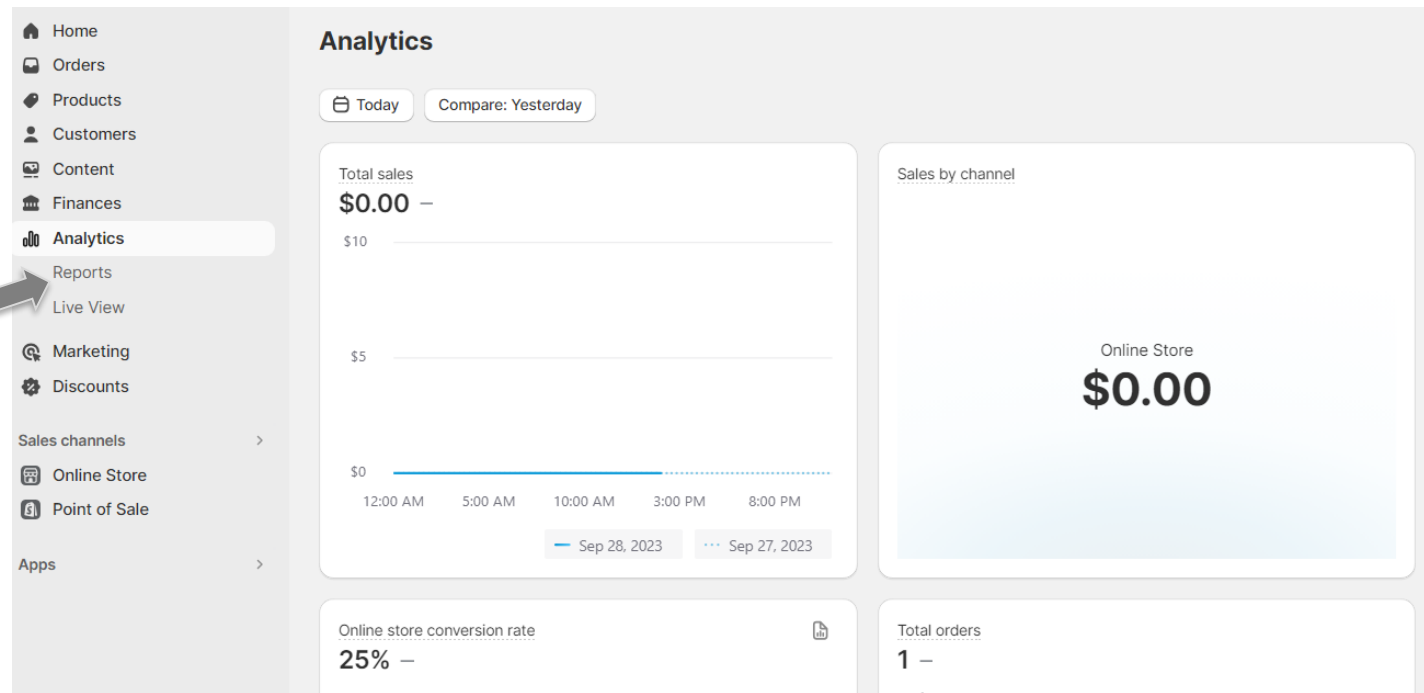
Home
Orders
Products
Customers
Content
Finances
Analytics
Reports
Live View
Marketing
Discounts

Sales channels >
Online Store
Point of Sale

Apps >

Analytics

Today
Compare: Yesterday

Total sales
$0.00 –
$10
$5
$0
12:00 AM
5:00 AM
10:00 AM
3:00 PM
8:00 PM
Sep 28, 2023
Sep 27, 2023

Sales by channel
Online Store
$0.00

Online store conversion rate
25% –

Total orders
1 –